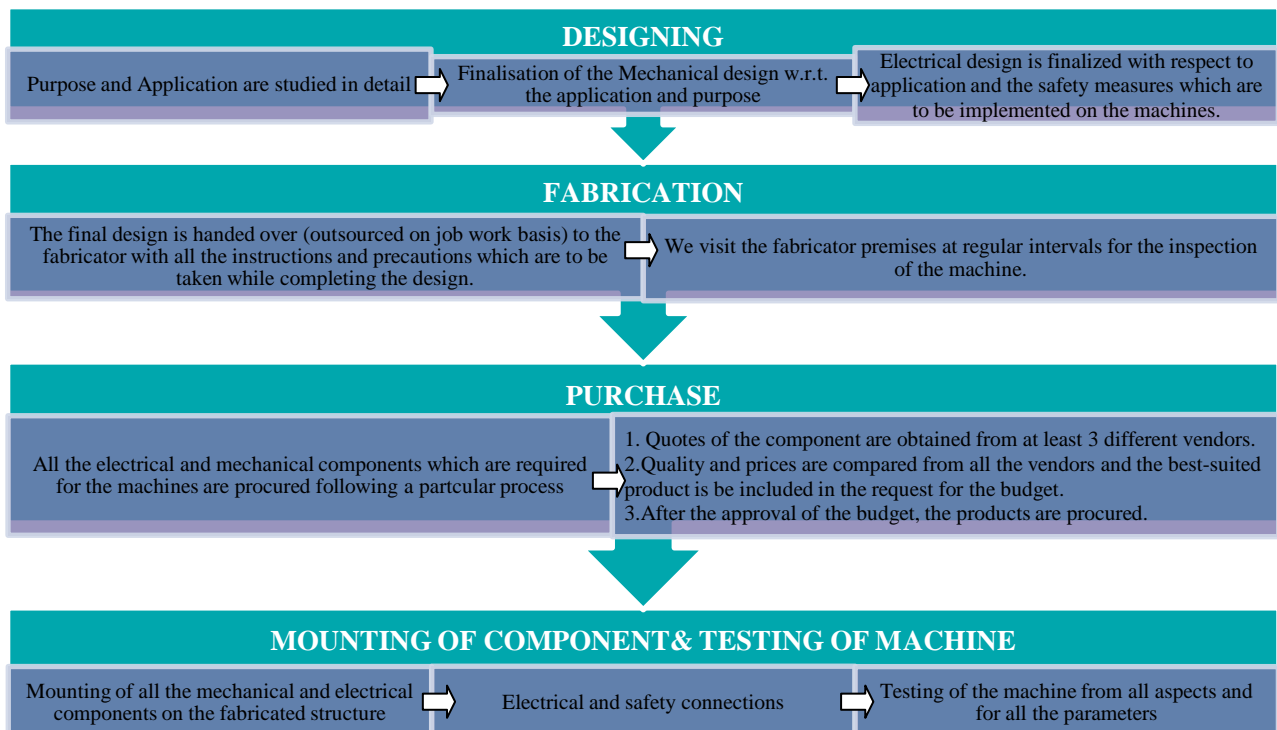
DESIGNING

Purpose and Application are studied in detail

Finalisation of the Mechanical design w.r.t. the application and purpose

Electrical design is finalized with respect to application and the safety measures which are to be implemented on the machines.

FABRICATION

The final design is handed over (outsourced on job work basis) to the fabricator with all the instructions and precautions which are to be taken while completing the design.

We visit the fabricator premises at regular intervals for the inspection of the machine.

PURCHASE

All the electrical and mechanical components which are required for the machines are procured following a partcular process

1. Quotes of the component are obtained from at least 3 different vendors.
2.Quality and prices are compared from all the vendors and the best-suited product is be included in the request for the budget.
3.After the approval of the budget, the products are procured.

MOUNTING OF COMPONENT& TESTING OF MACHINE

Mounting of all the mechanical and electrical components on the fabricated structure

Electrical and safety connections

Testing of the machine from all aspects and for all the parameters